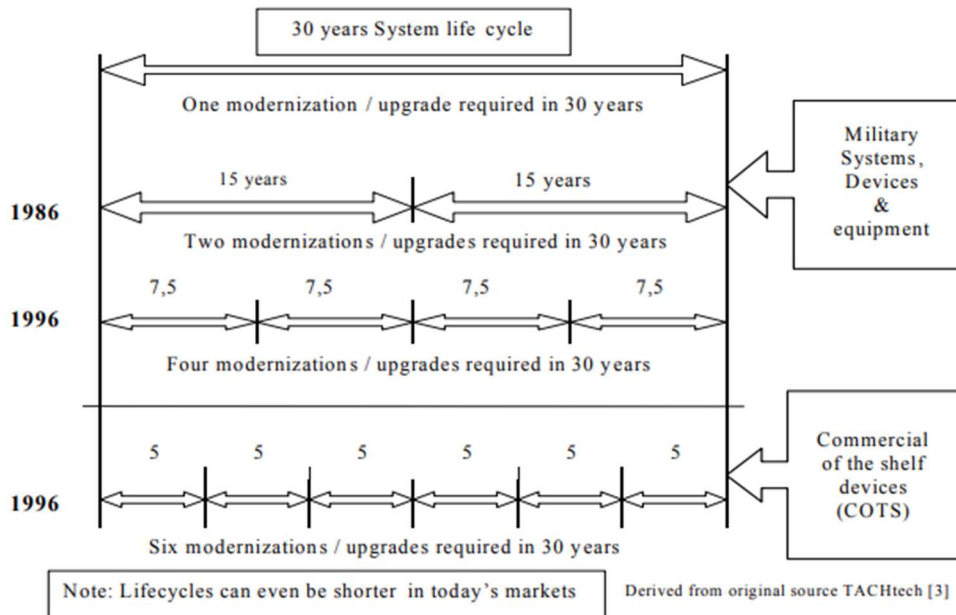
30 years System life cycle

One modernization / upgrade required in 30 years

Military Systems, Devices & equipment

1986

15 years

15 years

Two modernizations / upgrades required in 30 years

1996

7,5

7,5

7,5

7,5

Four modernizations / upgrades required in 30 years

Commercial of the shelf devices (COTS)

1996

5

5

5

5

5

5

Six modernizations / upgrades required in 30 years

Note: Lifecycles can even be shorter in today's markets

Derived from original source TACHtech [3]